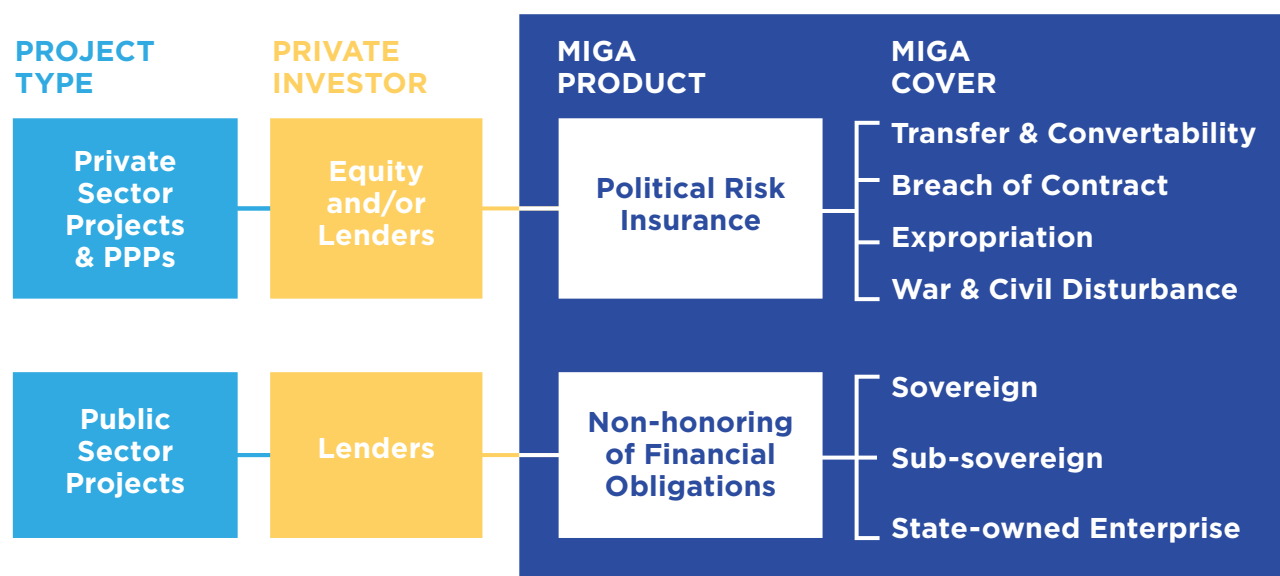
PROJECT TYPE

PRIVATE INVESTOR

MIGA PRODUCT

MIGA COVER

Private Sector Projects & PPPs

Equity and/or Lenders

Political Risk Insurance

Transfer & Convertability

Breach of Contract

Expropriation

War & Civil Disturbance

Public Sector Projects

Lenders

Non-honoring of Financial Obligations

Sovereign

Sub-sovereign

State-owned Enterprise